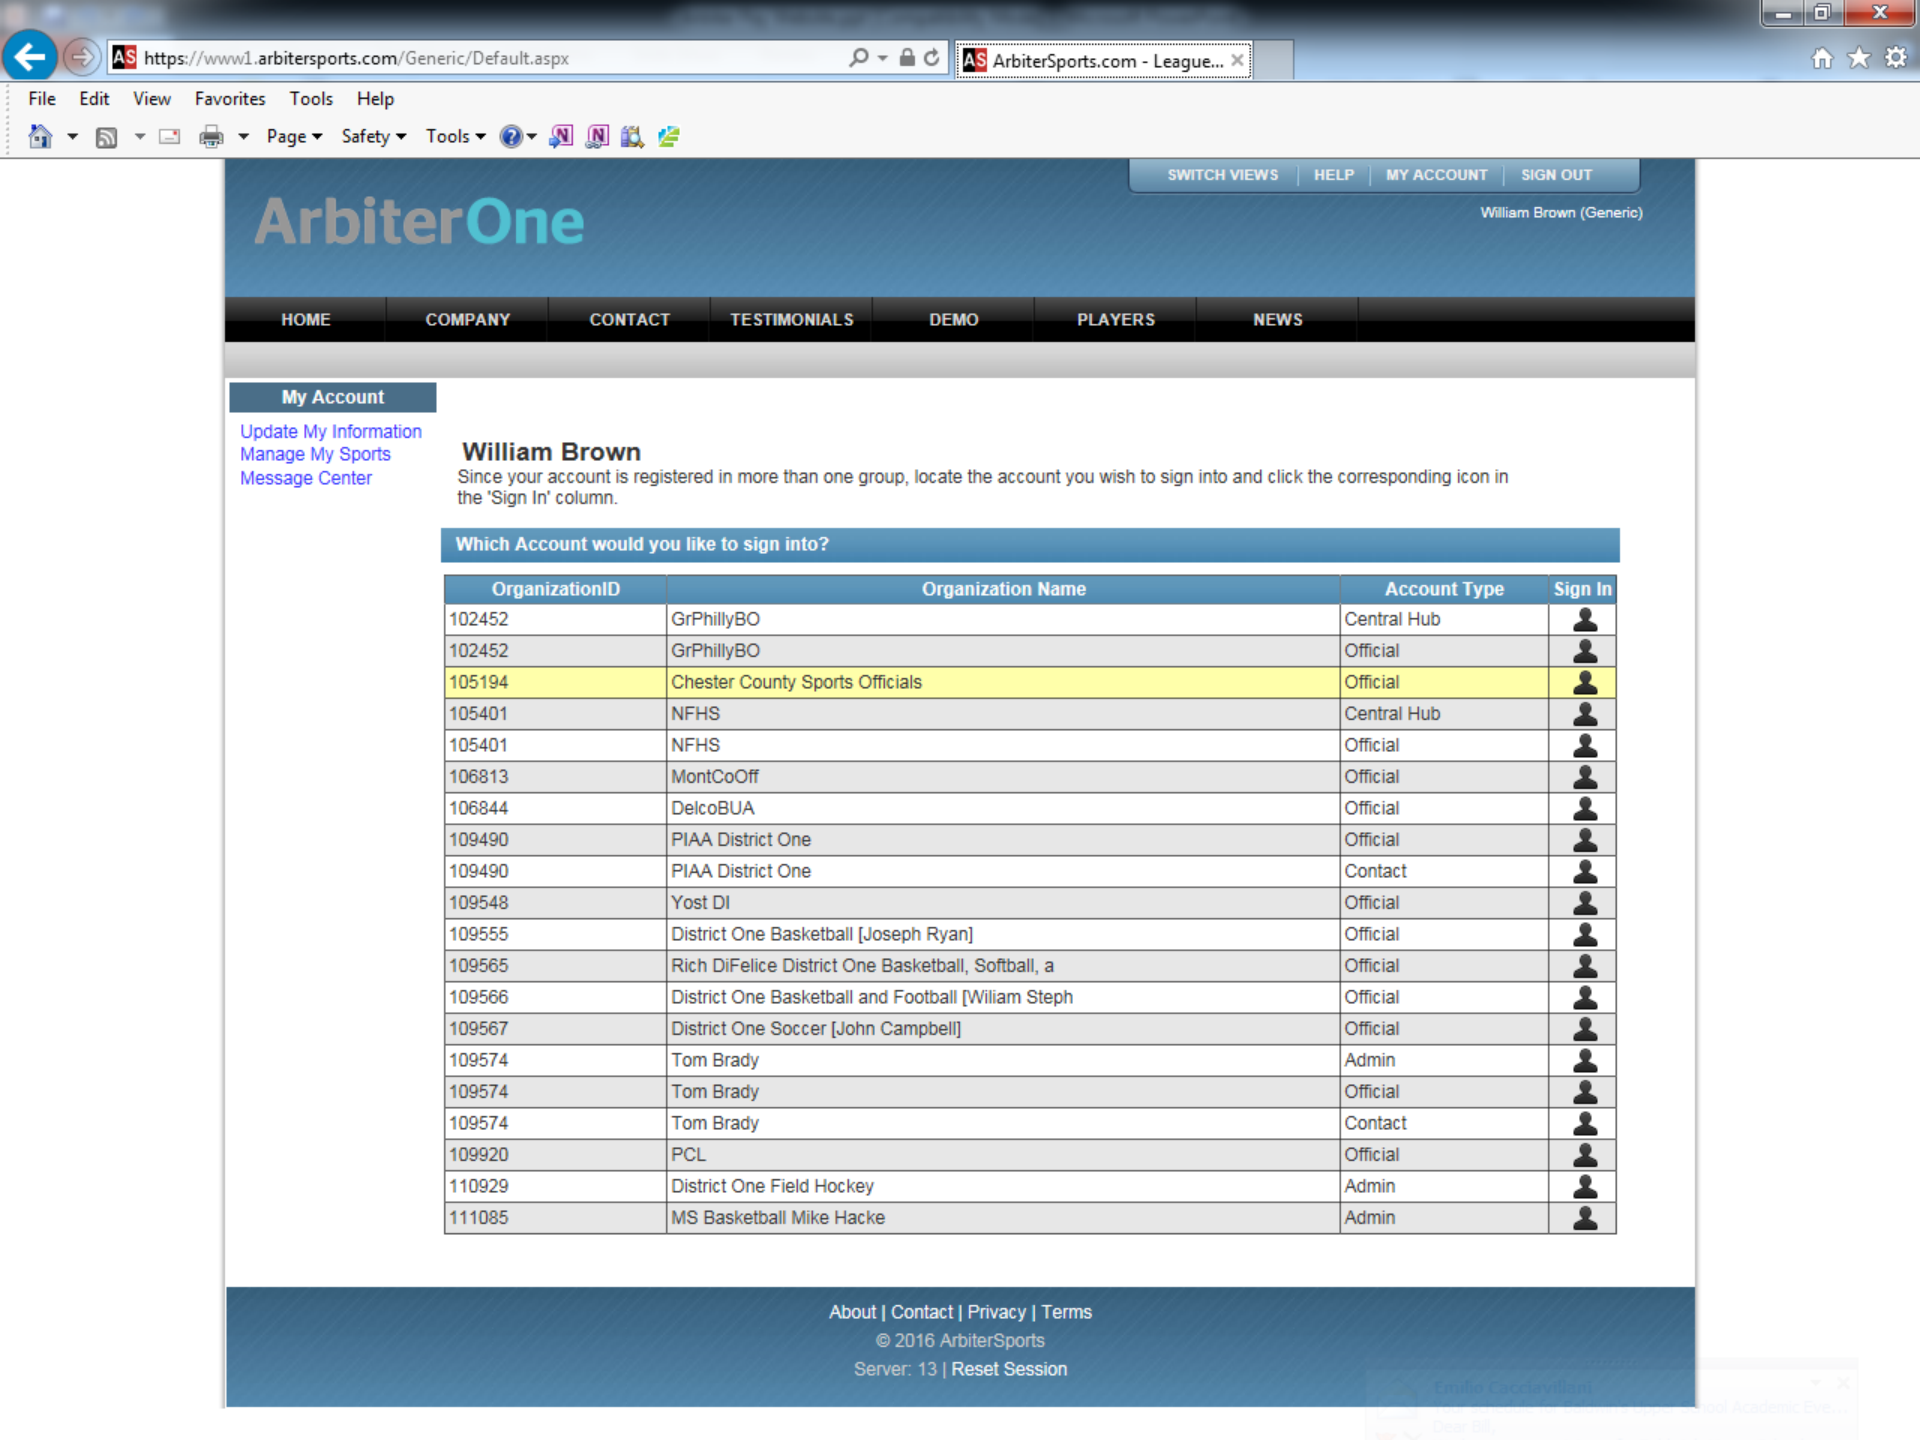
https://www1.arbitersports.com/Generic/Default.aspx

ArbiterSports.com - League...

File Edit View Favorites Tools Help

Page Safety Tools

SWITCH VIEWS | HELP | MY ACCOUNT | SIGN OUT

William Brown (Generic)

ArbiterOne

HOME COMPANY CONTACT TESTIMONIALS DEMO PLAYERS NEWS

My Account

Update My Information
Manage My Sports
Message Center

William Brown

Since your account is registered in more than one group, locate the account you wish to sign into and click the corresponding icon in the 'Sign In' column.

Which Account would you like to sign into?

| OrganizationID | Organization Name | Account Type | Sign In |
|---|---|---|---|
| 102452 | GrPhillyBO | Central Hub | |
| 102452 | GrPhillyBO | Official | |
| 105194 | Chester County Sports Officials | Official | |
| 105401 | NFHS | Central Hub | |
| 105401 | NFHS | Official | |
| 106813 | MontCoOff | Official | |
| 106844 | DelcoBUA | Official | |
| 109490 | PIAA District One | Official | |
| 109490 | PIAA District One | Contact | |
| 109548 | Yost DI | Official | |
| 109555 | District One Basketball [Joseph Ryan] | Official | |
| 109565 | Rich DiFelice District One Basketball, Softball, a | Official | |
| 109566 | District One Basketball and Football [Wiliam Steph | Official | |
| 109567 | District One Soccer [John Campbell] | Official | |
| 109574 | Tom Brady | Admin | |
| 109574 | Tom Brady | Official | |
| 109574 | Tom Brady | Contact | |
| 109920 | PCL | Official | |
| 110929 | District One Field Hockey | Admin | |
| 111085 | MS Basketball Mike Hacke | Admin | |

About | Contact | Privacy | Terms
© 2016 ArbiterSports
Server: 13 | Reset Session